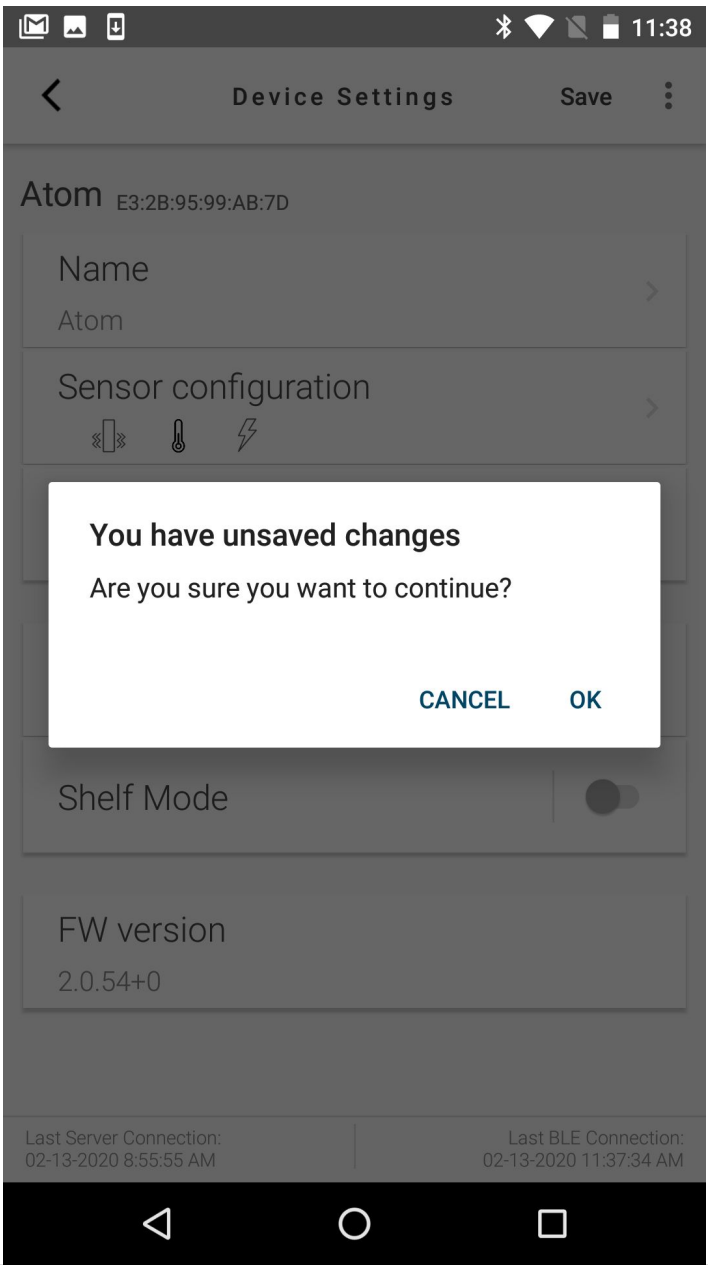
11:38

Device Settings Save

Atom E3:2B:95:99:AB:7D

Name
Atom

Sensor configuration

You have unsaved changes
Are you sure you want to continue?

CANCEL OK

Shelf Mode

FW version
2.0.54+0

Last Server Connection:
02-13-2020 8:55:55 AM

Last BLE Connection:
02-13-2020 11:37:34 AM